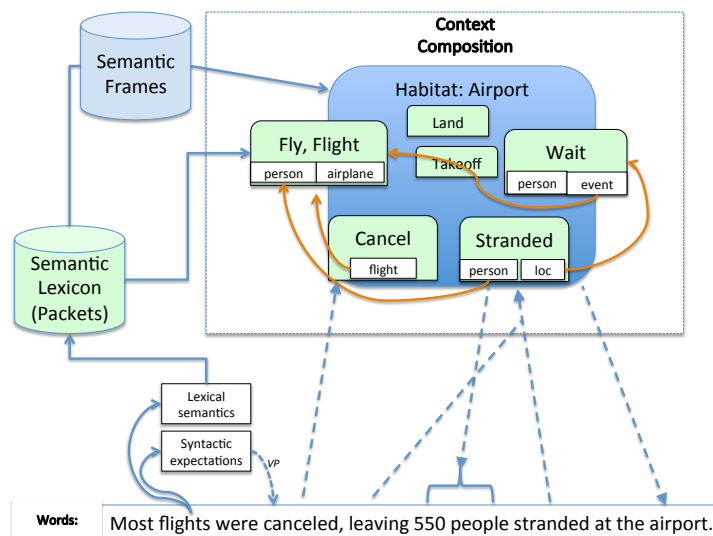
Semantic Frames

Context Composition

Habitat: Airport

Land

Fly, Flight

person | airplane

Takeoff

Wait

person | event

Cancel

flight

Stranded

person | loc

Semantic Lexicon (Packets)

Lexical semantics

Syntactic expectations

VP

Words:

Most flights were canceled, leaving 550 people stranded at the airport.